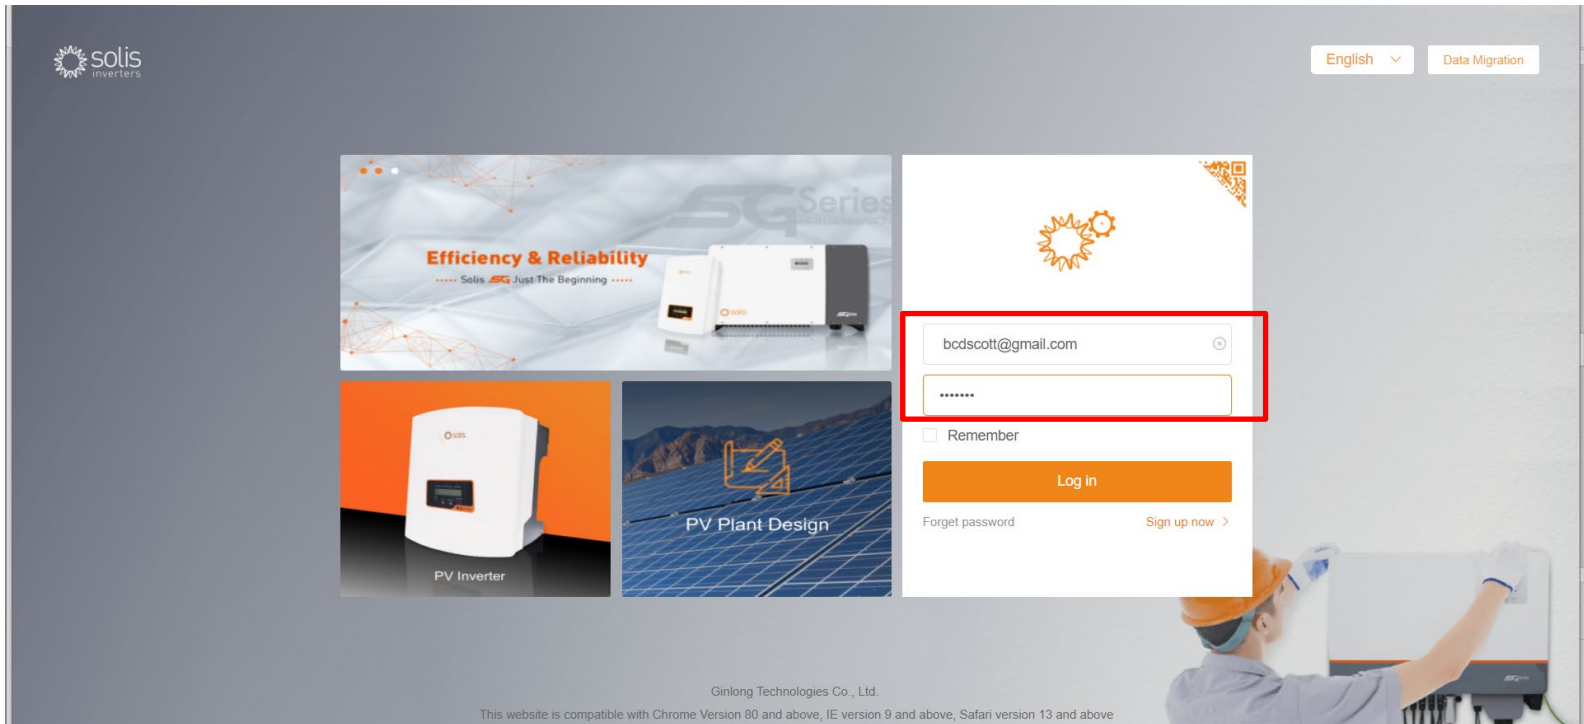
solis inverters

English

Data Migration

5G Series

Efficiency & Reliability

Solis 5G Just The Beginning

solis

bcdscott@gmail.com

•••••••

Remember

Log in

Forget password

Sign up now

solis

PV Inverter

PV Plant Design

Ginlong Technologies Co., Ltd.

This website is compatible with Chrome Version 80 and above, IE version 9 and above, Safari version 13 and above